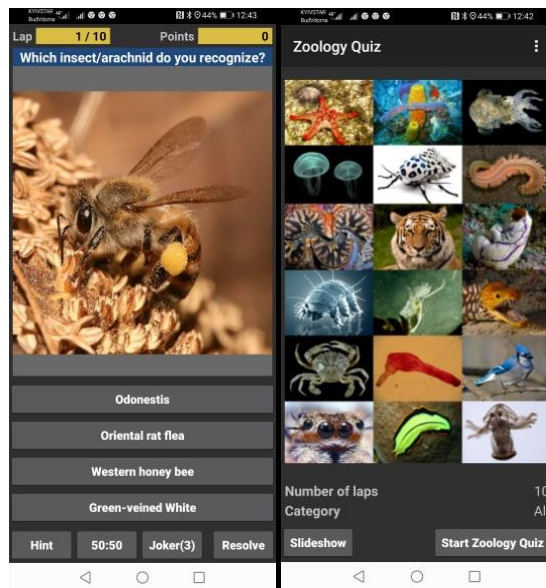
KYIVSTAR Budvidoma 44% 12:43

Lap 1 / 10 Points 0

Which insect/arachnid do you recognize?

Odonestis

Oriental rat flea

Western honey bee

Green-veined White

Hint 50:50 Joker(3) Resolve

KYIVSTAR Budvidoma 44% 12:42

Zoology Quiz

Number of laps 10

Category Al

Slideshow Start Zoology Quiz